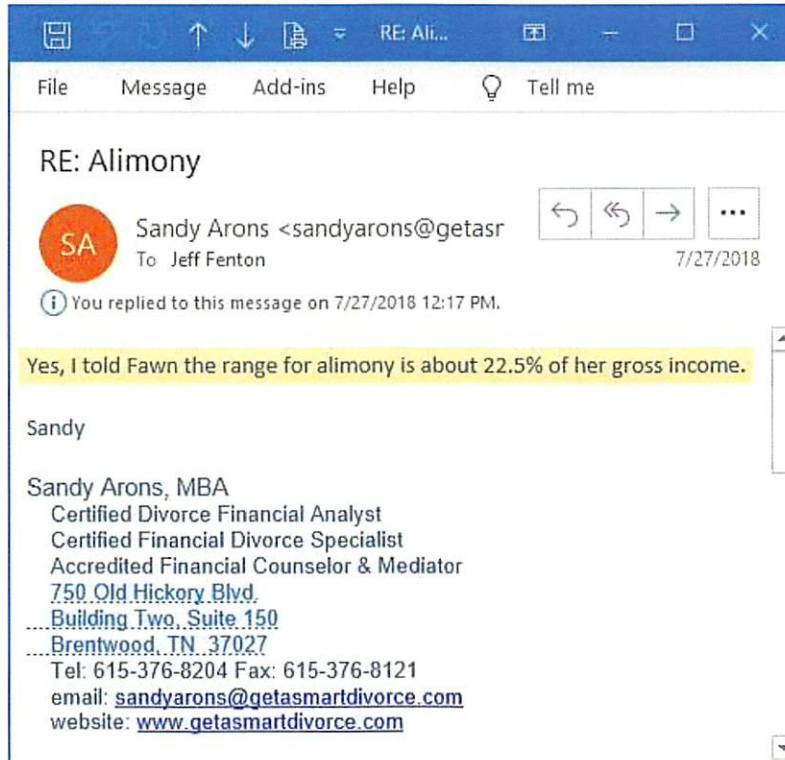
RE: Ali...

File Message Add-ins Help Tell me

RE: Alimony

SA

Sandy Arons <sandyarons@getasr

To Jeff Fenton

7/27/2018

You replied to this message on 7/27/2018 12:17 PM.

Yes, I told Fawn the range for alimony is about 22.5% of her gross income.

Sandy

Sandy Arons, MBA
Certified Divorce Financial Analyst
Certified Financial Divorce Specialist
Accredited Financial Counselor & Mediator
750 Old Hickory Blvd.
Building Two, Suite 150
Brentwood, TN 37027
Tel: 615-376-8204 Fax: 615-376-8121
email: sandyarons@getasmartdivorce.com
website: www.getasmartdivorce.com